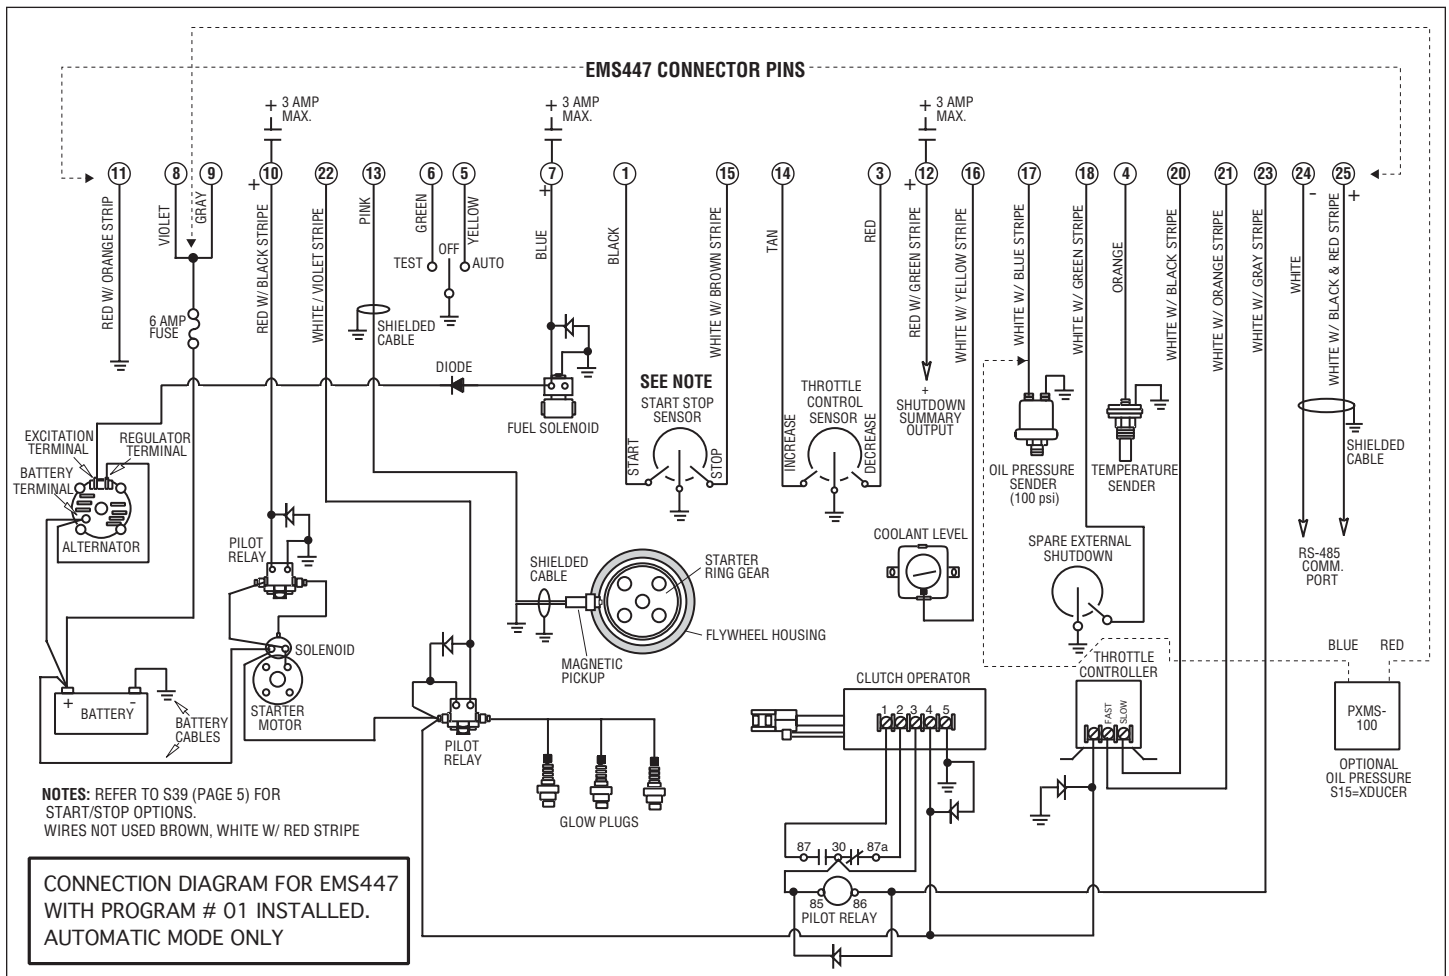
EMS447 CONNECTOR PINS

+ 3 AMP MAX.
+ 3 AMP MAX.
+ 3 AMP MAX.

11
8
9
10
22
13
6
5
7
1
15
14
3
12
16
17
18
4
20
21
23
24
25

RED W/ ORANGE STRIP
VIOLET
GRAY
RED W/ BLACK STRIPE
WHITE / VIOLET STRIPE
PINK
GREEN
YELLOW
TEST
OFF
AUTO
BLUE
BLACK
WHITE W/ BROWN STRIPE
TAN
RED
RED W/ GREEN STRIPE
WHITE W/ YELLOW STRIPE
WHITE W/ BLUE STRIPE
WHITE W/ GREEN STRIPE
ORANGE
WHITE W/ BLACK STRIPE
WHITE W/ ORANGE STRIPE
WHITE W/ GRAY STRIPE
WHITE
WHITE W/ BLACK & RED STRIPE

6 AMP FUSE
SHIELDED CABLE
DIODE
FUEL SOLENOID
SEE NOTE
START STOP SENSOR
START
STOP
THROTTLE CONTROL SENSOR
INCREASE
DECREASE
+ SHUTDOWN SUMMARY OUTPUT
OIL PRESSURE SENDER (100 psi)
TEMPERATURE SENDER
SHIELDED CABLE
EXCITATION TERMINAL
REGULATOR TERMINAL
BATTERY TERMINAL
ALTERNATOR
PILOT RELAY
SOLENOID
STARTER MOTOR
BATTERY
BATTERY CABLES
SHIELDED CABLE
MAGNETIC PICKUP
STARTER RING GEAR
FLYWHEEL HOUSING
COOLANT LEVEL
SPARE EXTERNAL SHUTDOWN
RS-485 COMM. PORT
THROTTLE CONTROLLER
FAST
SLOW
BLUE
RED
PXMS-100
OPTIONAL OIL PRESSURE S15=XDUCER
CLUTCH OPERATOR
1 2 3 4 5
PILOT RELAY
GLOW PLUGS
87
30
87a
85
86
PILOT RELAY

NOTES: REFER TO S39 (PAGE 5) FOR START/STOP OPTIONS.
WIRES NOT USED BROWN, WHITE W/ RED STRIPE

CONNECTION DIAGRAM FOR EMS447 WITH PROGRAM # 01 INSTALLED. AUTOMATIC MODE ONLY